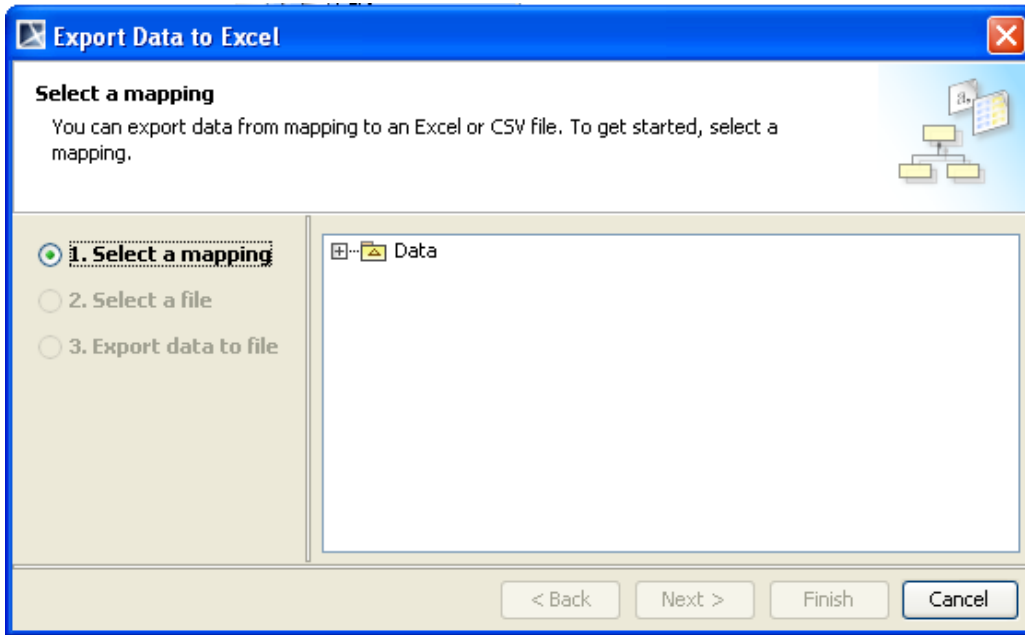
Export Data to Excel

Select a mapping

You can export data from mapping to an Excel or CSV file. To get started, select a mapping.

1. Select a mapping
2. Select a file
3. Export data to file

Data

< Back
Next >
Finish
Cancel